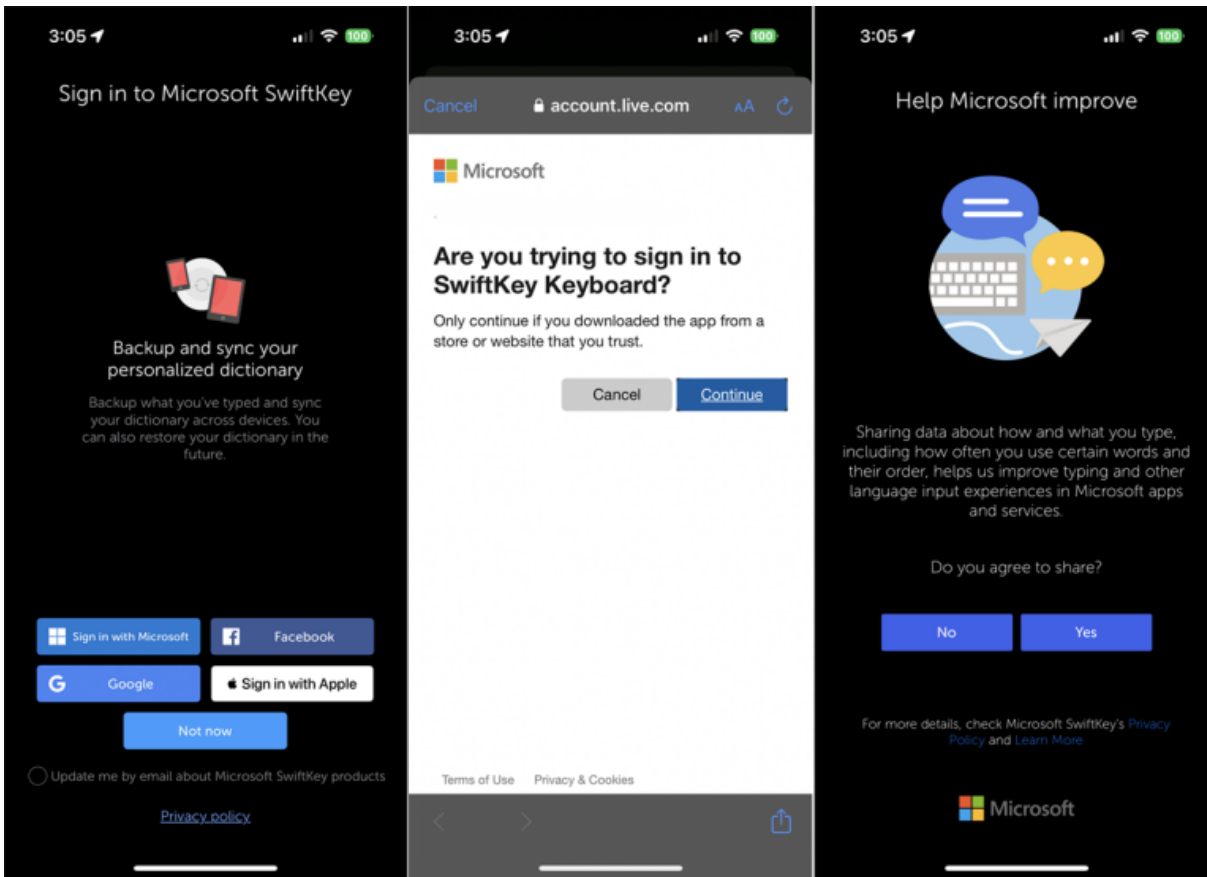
3:05

100

Sign in to Microsoft SwiftKey

Backup and sync your personalized dictionary

Backup what you've typed and sync your dictionary across devices. You can also restore your dictionary in the future.

Sign in with Microsoft

Facebook

Google

Sign in with Apple

Not now

Update me by email about Microsoft SwiftKey products

Privacy policy

3:05

100

Cancel

account.live.com

AA

Microsoft

Are you trying to sign in to SwiftKey Keyboard?

Only continue if you downloaded the app from a store or website that you trust.

Cancel

Continue

Terms of Use

Privacy & Cookies

3:05

100

Help Microsoft improve

Sharing data about how and what you type, including how often you use certain words and their order, helps us improve typing and other language input experiences in Microsoft apps and services.

Do you agree to share?

No

Yes

For more details, check Microsoft SwiftKey's Privacy Policy and Learn More

Microsoft